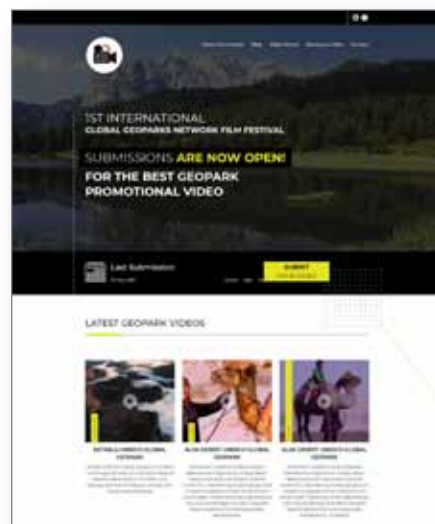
1ST INTERNATIONAL
GLOBAL GEOPARKS NETWORK FILM FESTIVAL

SUBMISSIONS ARE NOW OPEN!
FOR THE BEST GEOPARK PROMOTIONAL VIDEO

Last Submission
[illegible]

SUBMIT
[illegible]

LATEST GEOPARK VIDEOS

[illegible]

ALXA DESERT UNESCO GLOBAL GEOPARK

ALXA DESERT UNESCO GLOBAL GEOPARK